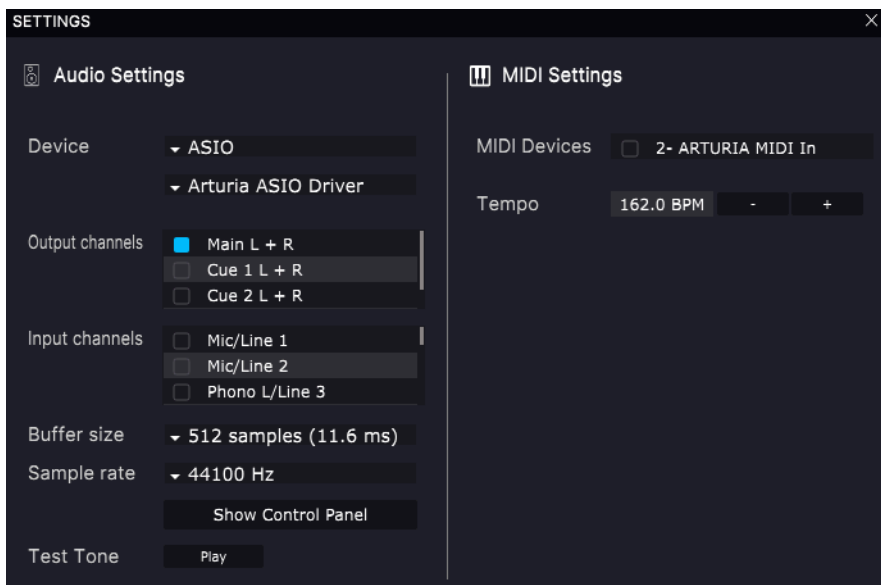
SETTINGS

Audio Settings

Device ASIO

Arturia ASIO Driver

Output channels
Main L + R
Cue 1 L + R
Cue 2 L + R

Input channels
Mic/Line 1
Mic/Line 2
Phono L/Line 3

Buffer size 512 samples (11.6 ms)

Sample rate 44100 Hz

Show Control Panel

Test Tone Play

MIDI Settings

MIDI Devices 2- ARTURIA MIDI In

Tempo 162.0 BPM - +